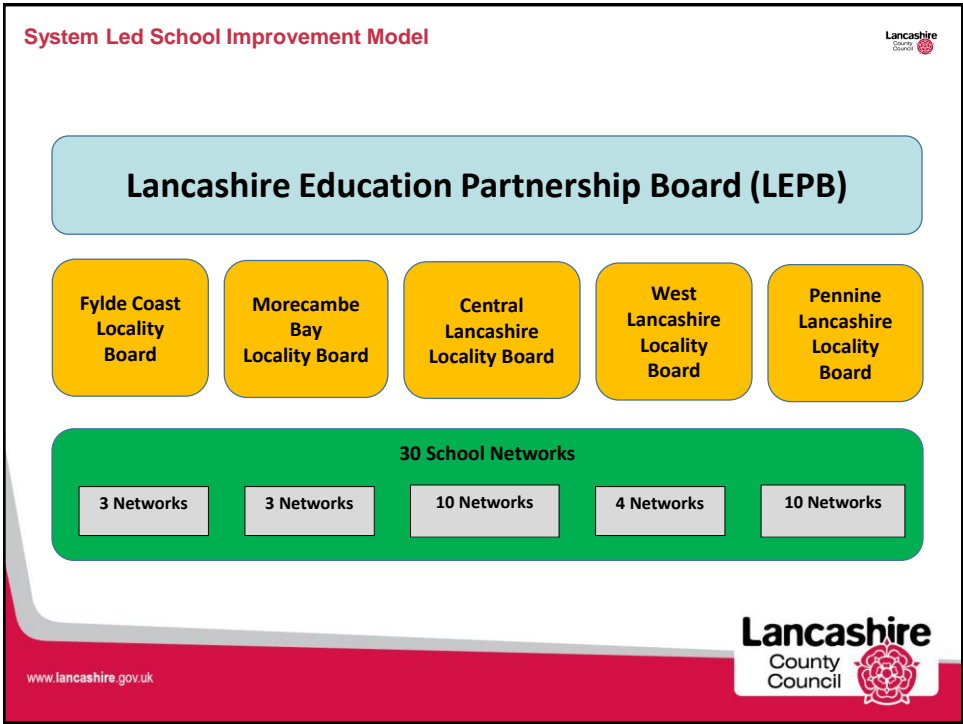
System Led School Improvement Model

Lancashire County Council

Lancashire Education Partnership Board (LEPB)

Fylde Coast Locality Board

Morecambe Bay Locality Board

Central Lancashire Locality Board

West Lancashire Locality Board

Pennine Lancashire Locality Board

30 School Networks

3 Networks

3 Networks

10 Networks

4 Networks

10 Networks

www.lancashire.gov.uk

Lancashire County Council